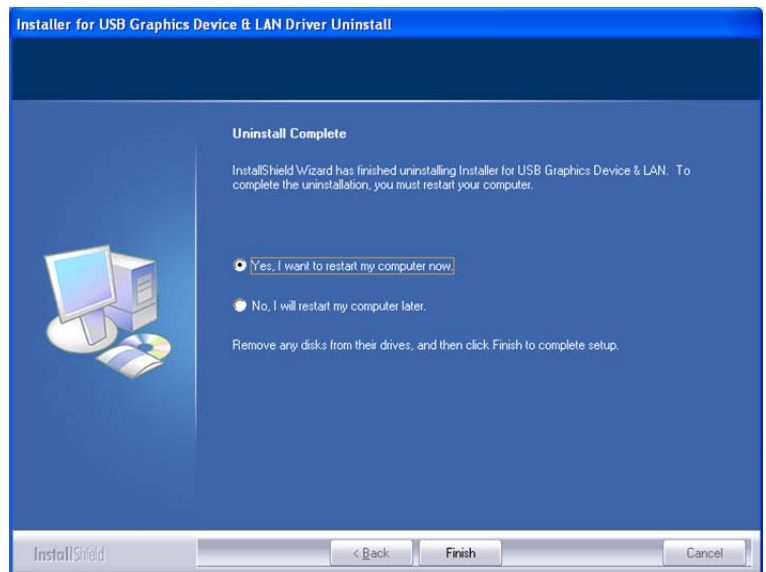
Installer for USB Graphics Device & LAN Driver Uninstall

Uninstall Complete

InstallShield Wizard has finished uninstalling Installer for USB Graphics Device & LAN. To complete the uninstallation, you must restart your computer.

Yes, I want to restart my computer now.

No, I will restart my computer later.

Remove any disks from their drives, and then click Finish to complete setup.

InstallShield

< Back

Finish

Cancel